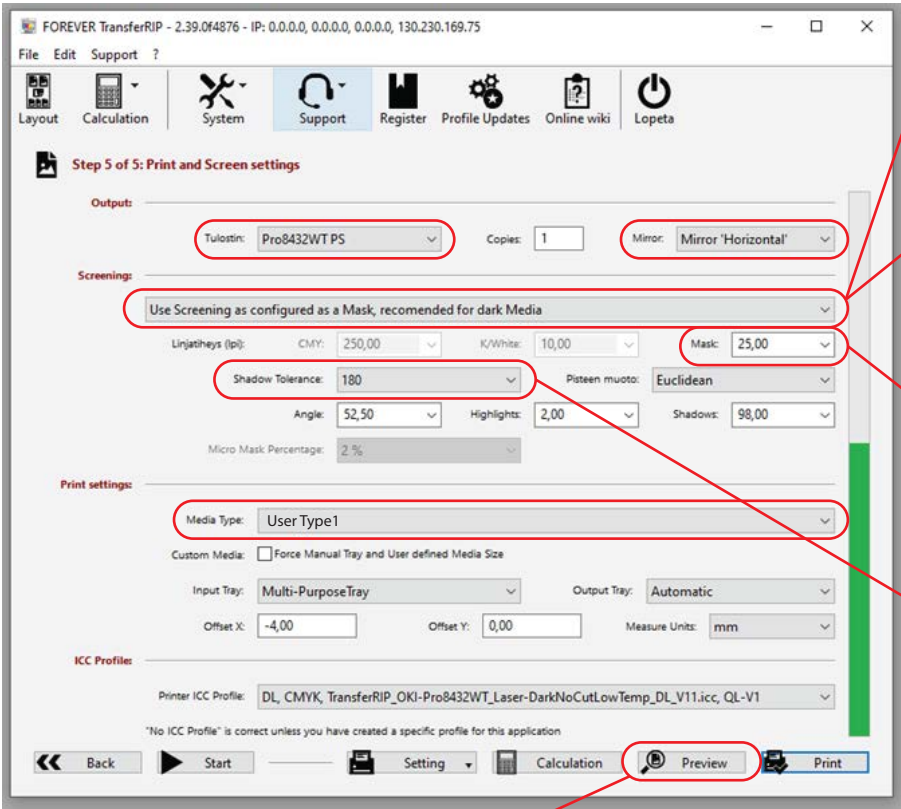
FOREVER TransferRIP - 2.39.0f4876 - IP: 0.0.0.0, 0.0.0.0, 0.0.0.0, 130.230.169.75

File Edit Support ?

Layout Calculation System Support Register Profile Updates Online wiki Lopeta

Step 5 of 5: Print and Screen settings

Output:

Tulostin: Pro8432WT PS

Copies: 1

Mirror: Mirror 'Horizontal'

Screening:

Use Screening as configured as a Mask, recomended for dark Media

Linjatiheys (lpi): CMY: 250,00 K/White: 10,00 Mask: 25,00

Shadow Tolerance: 180 Pisteen muoto: Euclidean

Angle: 52,50 Highlights: 2,00 Shadows: 98,00

Micro Mask Percentage: 2 %

Print settings:

Media Type: User Type1

Custom Media: Force Manual Tray and User defined Media Size

Input Tray: Multi-PurposeTray Output Tray: Automatic

Offset X: -4,00 Offset Y: 0,00 Measure Units: mm

ICC Profile:

Printer ICC Profile: DL, CMYK, TransferRIP_OKI-Pro8432WT_Laser-DarkNoCutLowTemp_DL_V11.icc, QL-V1

"No ICC Profile" is correct unless you have created a specific profile for this application

Back Start Setting Calculation Preview Print